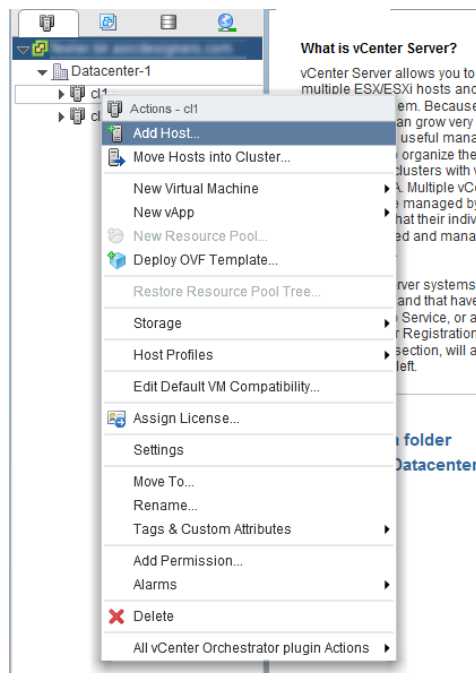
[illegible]
Datacenter-1
cl1
cl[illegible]

Actions - cl1
Add Host...
Move Hosts into Cluster...
New Virtual Machine
New vApp
New Resource Pool...
Deploy OVF Template...
Restore Resource Pool Tree...
Storage
Host Profiles
Edit Default VM Compatibility...
Assign License...
Settings
Move To...
Rename...
Tags & Custom Attributes
Add Permission...
Alarms
Delete
All vCenter Orchestrator plugin Actions

What is vCenter Server?

vCenter Server allows you to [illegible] multiple ESX/ESXi hosts and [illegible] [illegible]em. Because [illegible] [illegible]an grow very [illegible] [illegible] useful mana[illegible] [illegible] organize the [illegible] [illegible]clusters with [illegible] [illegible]. Multiple vC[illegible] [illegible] managed by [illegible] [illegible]hat their indiv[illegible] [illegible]ed and mana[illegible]

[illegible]rver systems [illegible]and that have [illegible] Service, or a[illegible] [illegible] Registration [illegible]section, will a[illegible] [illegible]left.

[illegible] folder
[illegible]Datacenter